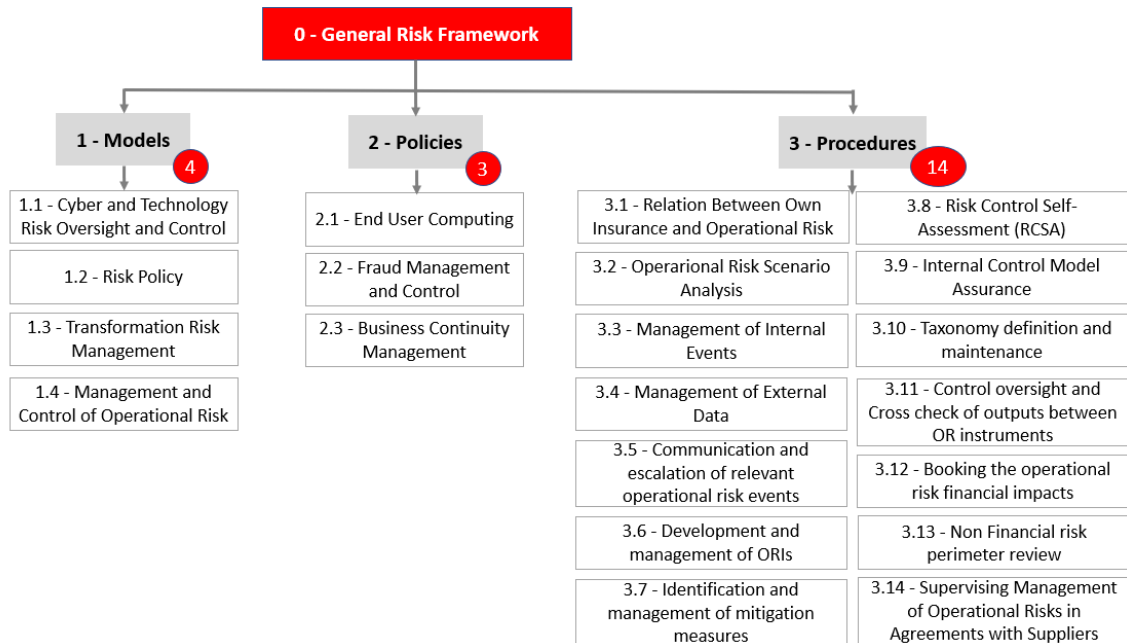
0 - General Risk Framework

1 - Models
4

1.1 - Cyber and Technology Risk Oversight and Control

1.2 - Risk Policy

1.3 - Transformation Risk Management

1.4 - Management and Control of Operational Risk

2 - Policies
3

2.1 - End User Computing

2.2 - Fraud Management and Control

2.3 - Business Continuity Management

3 - Procedures
14

3.1 - Relation Between Own Insurance and Operational Risk

3.2 - Operarional Risk Scenario Analysis

3.3 - Management of Internal Events

3.4 - Management of External Data

3.5 - Communication and escalation of relevant operational risk events

3.6 - Development and management of ORIs

3.7 - Identification and management of mitigation measures

3.8 - Risk Control Self-Assessment (RCSA)

3.9 - Internal Control Model Assurance

3.10 - Taxonomy definition and maintenance

3.11 - Control oversight and Cross check of outputs between OR instruments

3.12 - Booking the operational risk financial impacts

3.13 - Non Financial risk perimeter review

3.14 - Supervising Management of Operational Risks in Agreements with Suppliers